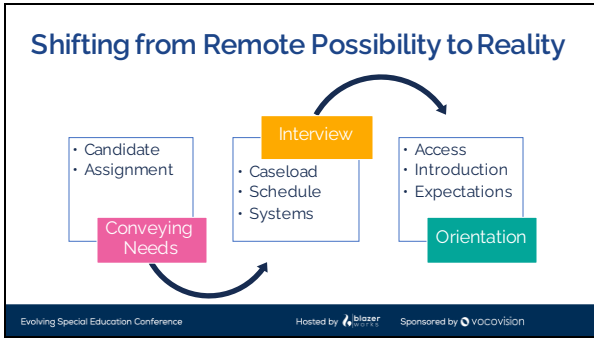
Shifting from Remote Possibility to Reality

• Candidate
• Assignment

Conveying Needs

Interview

• Caseload
• Schedule
• Systems

• Access
• Introduction
• Expectations

Orientation

Evolving Special Education Conference

Hosted by blazer works

Sponsored by vocovision